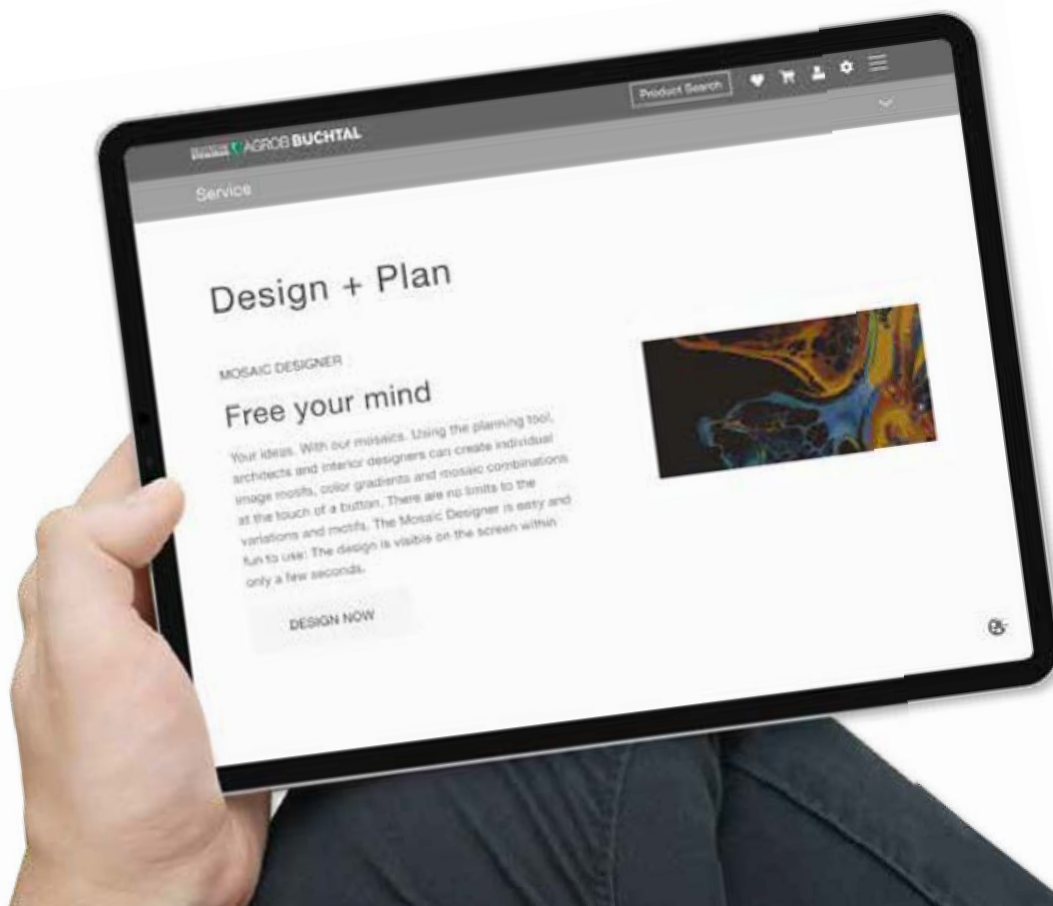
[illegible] AGROB BUCHTAL

Product Search

Service

Design + Plan

MOSAIC DESIGNER

Free your mind

Your ideas. With our mosaics. Using the planning tool, architects and interior designers can create individual image motifs, color gradients and mosaic combinations at the touch of a button. There are no limits to the variations and motifs. The Mosaic Designer is easy and fun to use: The design is visible on the screen within only a few seconds.

DESIGN NOW